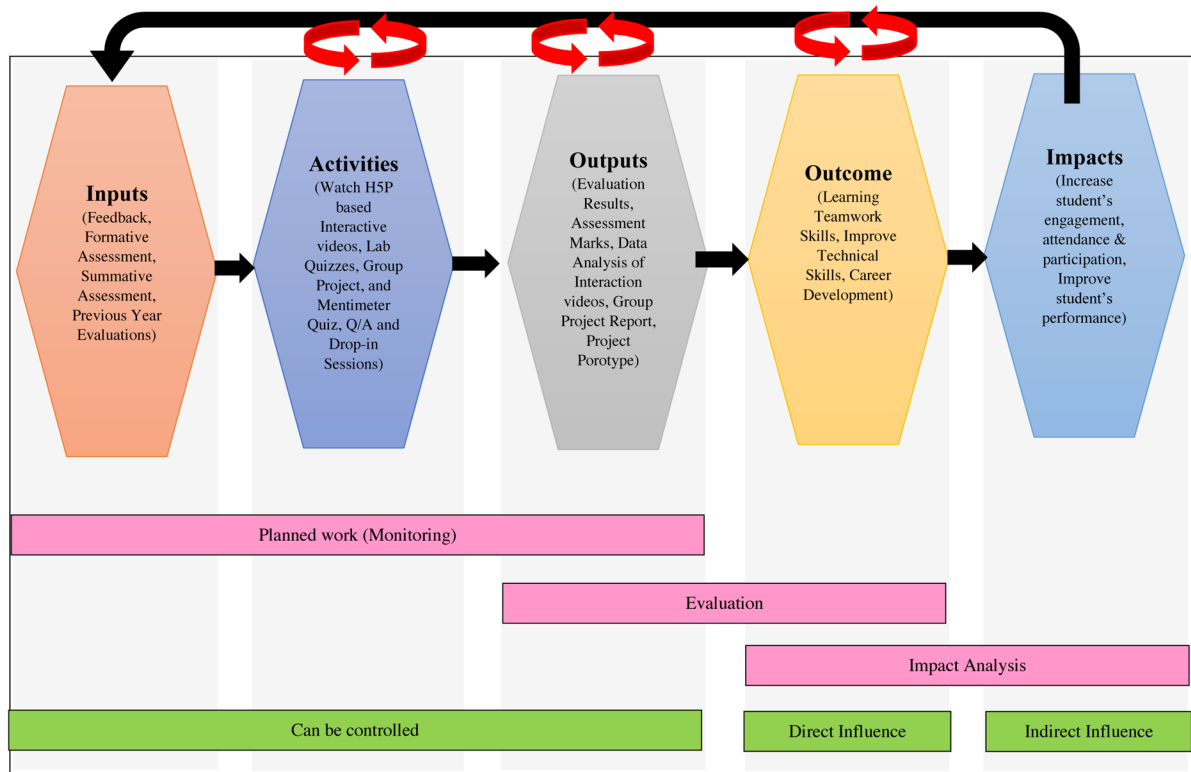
Inputs
(Feedback, Formative Assessment, Summative Assessment, Previous Year Evaluations)

Activities
(Watch H5P based Interactive videos, Lab Quizzes, Group Project, and Mentimeter Quiz, Q/A and Drop-in Sessions)

Outputs
(Evaluation Results, Assessment Marks, Data Analysis of Interaction videos, Group Project Report, Project Porotype)

Outcome
(Learning Teamwork Skills, Improve Technical Skills, Career Development)

Impacts
(Increase student's engagement, attendance & participation, Improve student's performance)

Planned work (Monitoring)

Evaluation

Impact Analysis

Can be controlled

Direct Influence

Indirect Influence